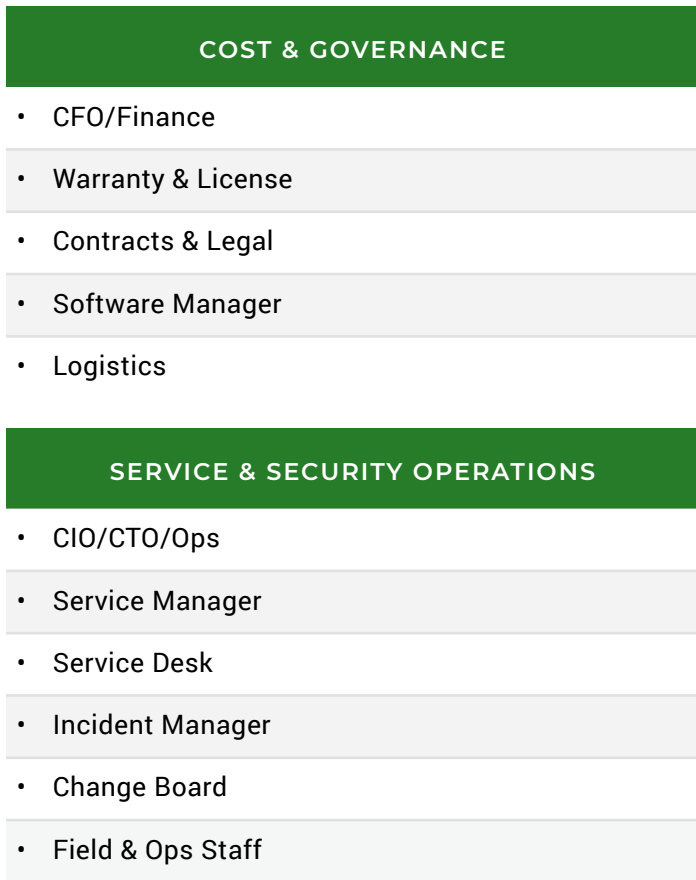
COST & GOVERNANCE

- CFO/Finance
- Warranty & License
- Contracts & Legal
- Software Manager
- Logistics

SERVICE & SECURITY OPERATIONS

- CIO/CTO/Ops
- Service Manager
- Service Desk
- Incident Manager
- Change Board
- Field & Ops Staff